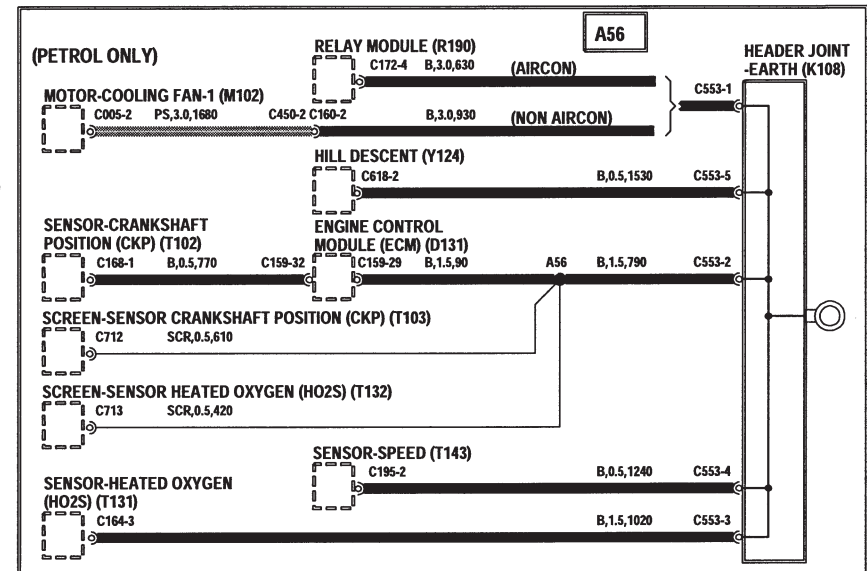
A56

(PETROL ONLY)

RELAY MODULE (R190)
C172-4 B,3.0,630 (AIRCON)

HEADER JOINT -EARTH (K108)

MOTOR-COOLING FAN-1 (M102)
C005-2 PS,3.0,1680 C450-2 C160-2 B,3.0,930 (NON AIRCON)

C553-1

HILL DESCENT (Y124)
C618-2 B,0.5,1530 C553-5

SENSOR-CRANKSHAFT POSITION (CKP) (T102)
C168-1 B,0.5,770 C159-32

ENGINE CONTROL MODULE (ECM) (D131)
C159-29 B,1.5,90 A56 B,1.5,790 C553-2

SCREEN-SENSOR CRANKSHAFT POSITION (CKP) (T103)
C712 SCR,0.5,610

SCREEN-SENSOR HEATED OXYGEN (HO2S) (T132)
C713 SCR,0.5,420

SENSOR-SPEED (T143)
C195-2 B,0.5,1240 C553-4

SENSOR-HEATED OXYGEN (HO2S) (T131)
C164-3 B,1.5,1020 C553-3